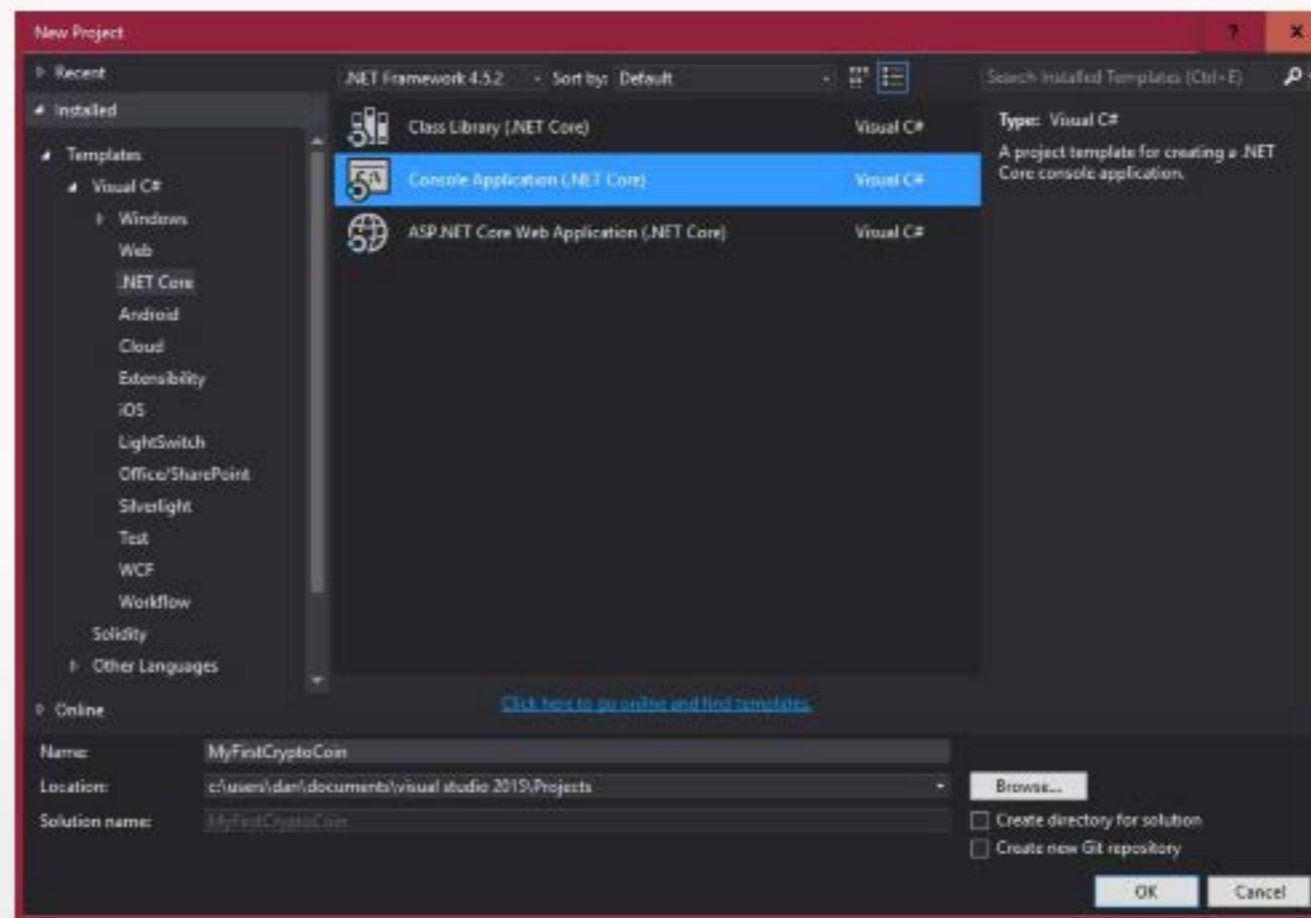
New Project

?

x

Recent

Installed

Templates

Visual C#

Windows

Web

.NET Core

Android

Cloud

Extensibility

iOS

LightSwitch

Office/SharePoint

Silverlight

Test

WCF

Workflow

Solidity

Other Languages

Online

.NET Framework 4.5.2

Sort by: Default

Class Library (.NET Core) Visual C#

Console Application (.NET Core) Visual C#

ASP.NET Core Web Application (.NET Core) Visual C#

Click here to go online and find templates.

Search Installed Templates (Ctrl+E)

Type: Visual C#

A project template for creating a .NET Core console application.

Name: MyFirstCryptoCoin

Location: c:\users\dan\documents\visual studio 2015\Projects

Solution name: MyFirstCryptoCoin

Browse...

Create directory for solution

Create new Git repository

OK

Cancel